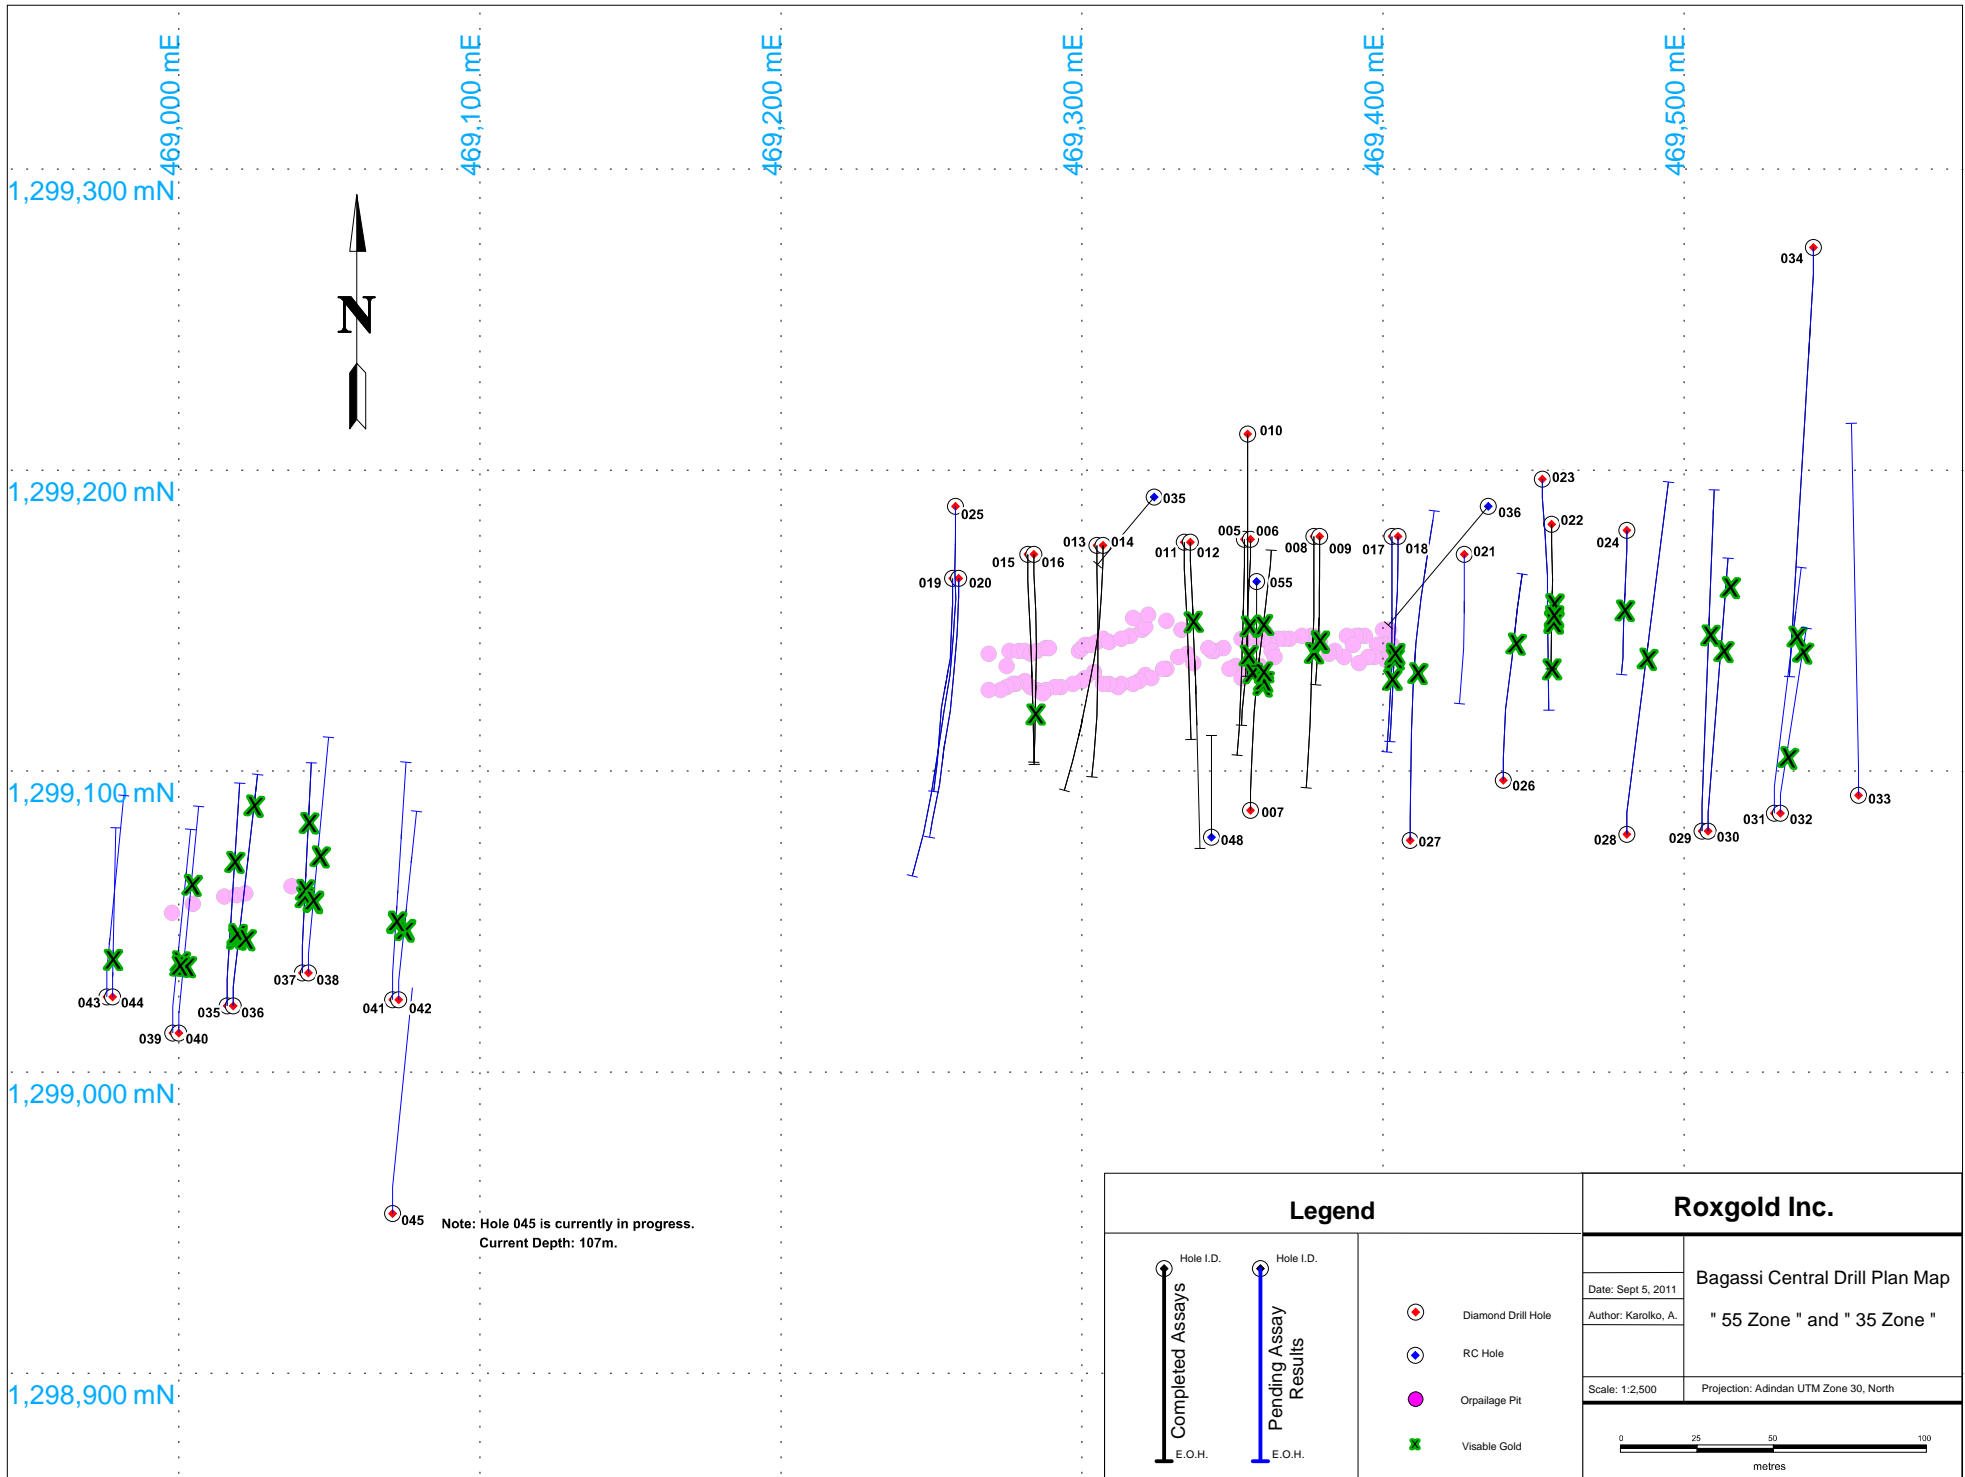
469,000 mE
469,100 mE
469,200 mE
469,300 mE
469,400 mE
469,500 mE

1,299,300 mN
1,299,200 mN
1,299,100 mN
1,299,000 mN
1,298,900 mN

N

034
010
023
025
035
036
022
005
006
013
014
008
009
017
018
021
024
015
016
011
012
019
020
055
026
007
048
027
028
029
030
031
032
033
043
044
039
040
035
036
037
038
041
042
045

Note: Hole 045 is currently in progress.
Current Depth: 107m.

Legend

Hole I.D.
Completed Assays
E.O.H.

Hole I.D.
Pending Assay Results
E.O.H.

Diamond Drill Hole
RC Hole
Orpailage Pit
Visable Gold

Roxgold Inc.

Date: Sept 5, 2011
Author: Karolko, A.

Bagassi Central Drill Plan Map
" 55 Zone " and " 35 Zone "

Scale: 1:2,500
Projection: Adindan UTM Zone 30, North

0
25
50
100
metres